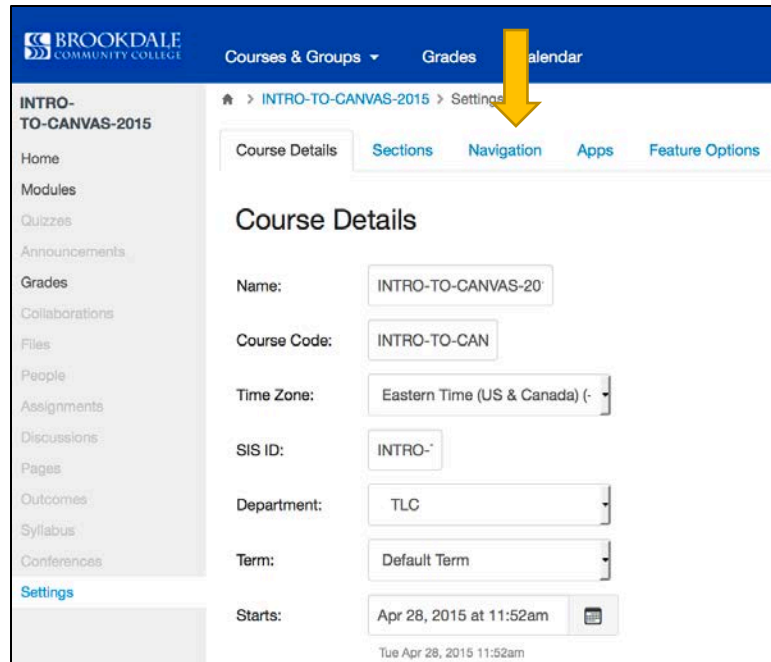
BROOKDALE COMMUNITY COLLEGE

Courses & Groups ▾ Grades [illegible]alendar

INTRO-TO-CANVAS-2015

Home
Modules
Quizzes
Announcements
Grades
Collaborations
Files
People
Assignments
Discussions
Pages
Outcomes
Syllabus
Conferences
Settings

> INTRO-TO-CANVAS-2015 > Setting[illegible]

Course Details Sections Navigation Apps Feature Options

Course Details

Name: INTRO-TO-CANVAS-20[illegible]

Course Code: INTRO-TO-CAN

Time Zone: Eastern Time (US & Canada) (-

SIS ID: INTRO-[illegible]

Department: TLC

Term: Default Term

Starts: Apr 28, 2015 at 11:52am

Tue Apr 28, 2015 11:52am